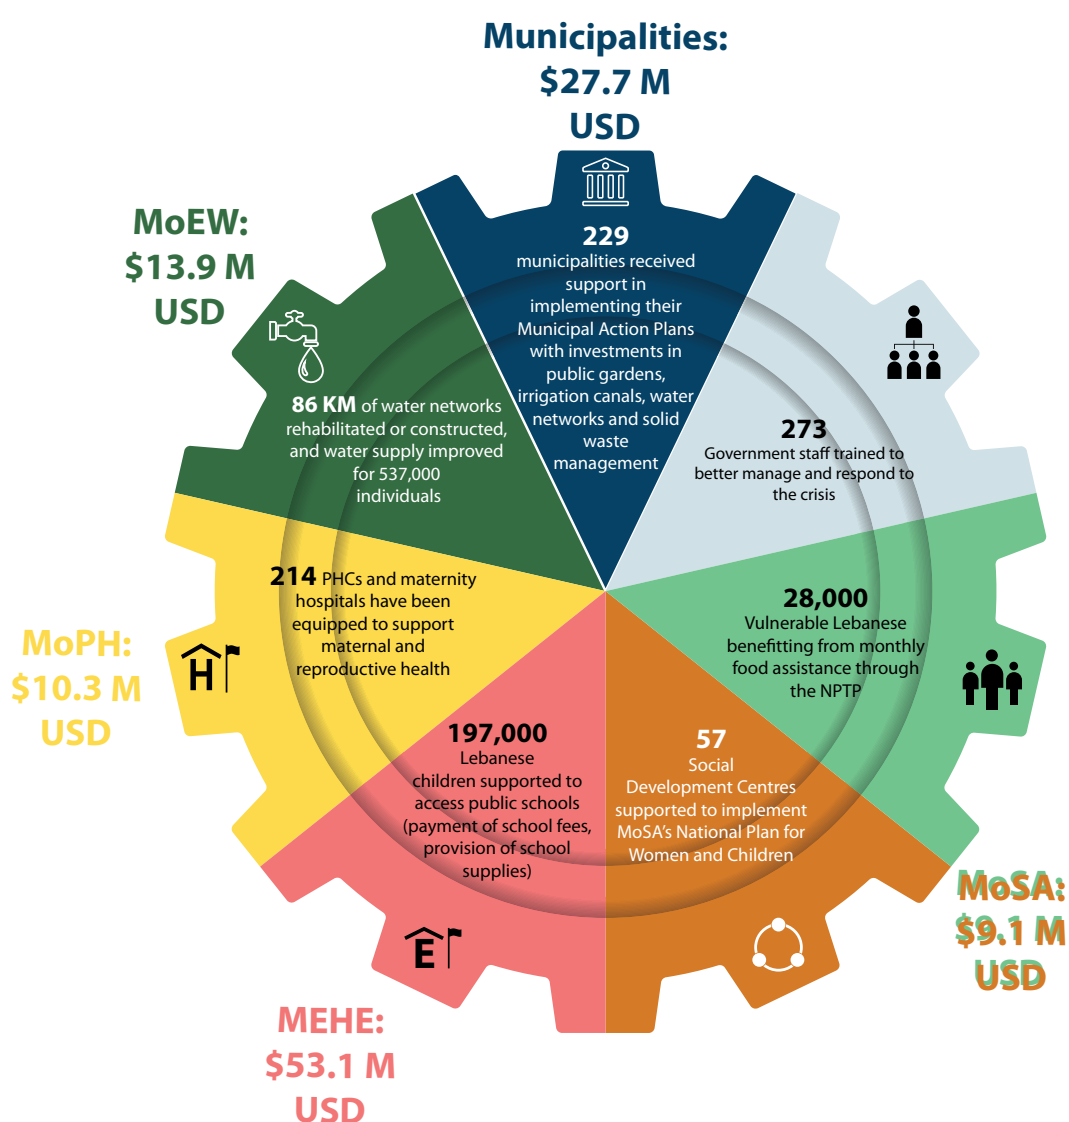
Municipalities: $27.7 M USD

229 municipalities received support in implementing their Municipal Action Plans with investments in public gardens, irrigation canals, water networks and solid waste management

MoEW: $13.9 M USD

86 KM of water networks rehabilitated or constructed, and water supply improved for 537,000 individuals

273 Government staff trained to better manage and respond to the crisis

214 PHCs and maternity hospitals have been equipped to support maternal and reproductive health

28,000 Vulnerable Lebanese benefitting from monthly food assistance through the NPTP

MoPH: $10.3 M USD

H

197,000 Lebanese children supported to access public schools (payment of school fees, provision of school supplies)

57 Social Development Centres supported to implement MoSA's National Plan for Women and Children

MoSA: $9.1 M USD

E

MEHE: $53.1 M USD